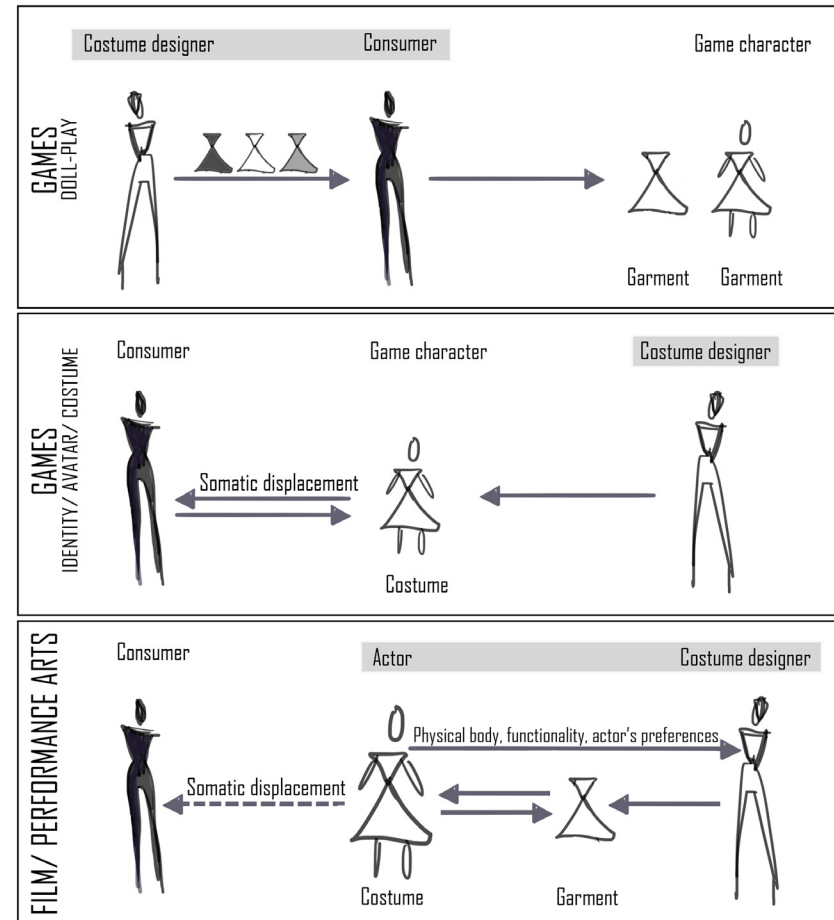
Costume designer

Consumer

Game character

GAMES
DOLL-PLAY

Garment

Garment

Consumer

Game character

Costume designer

GAMES
IDENTITY/ AVATAR/ COSTUME

Somatic displacement

Costume

FILM/ PERFORMANCE ARTS

Consumer

Actor

Costume designer

Physical body, functionality, actor's preferences

Somatic displacement

Costume

Garment